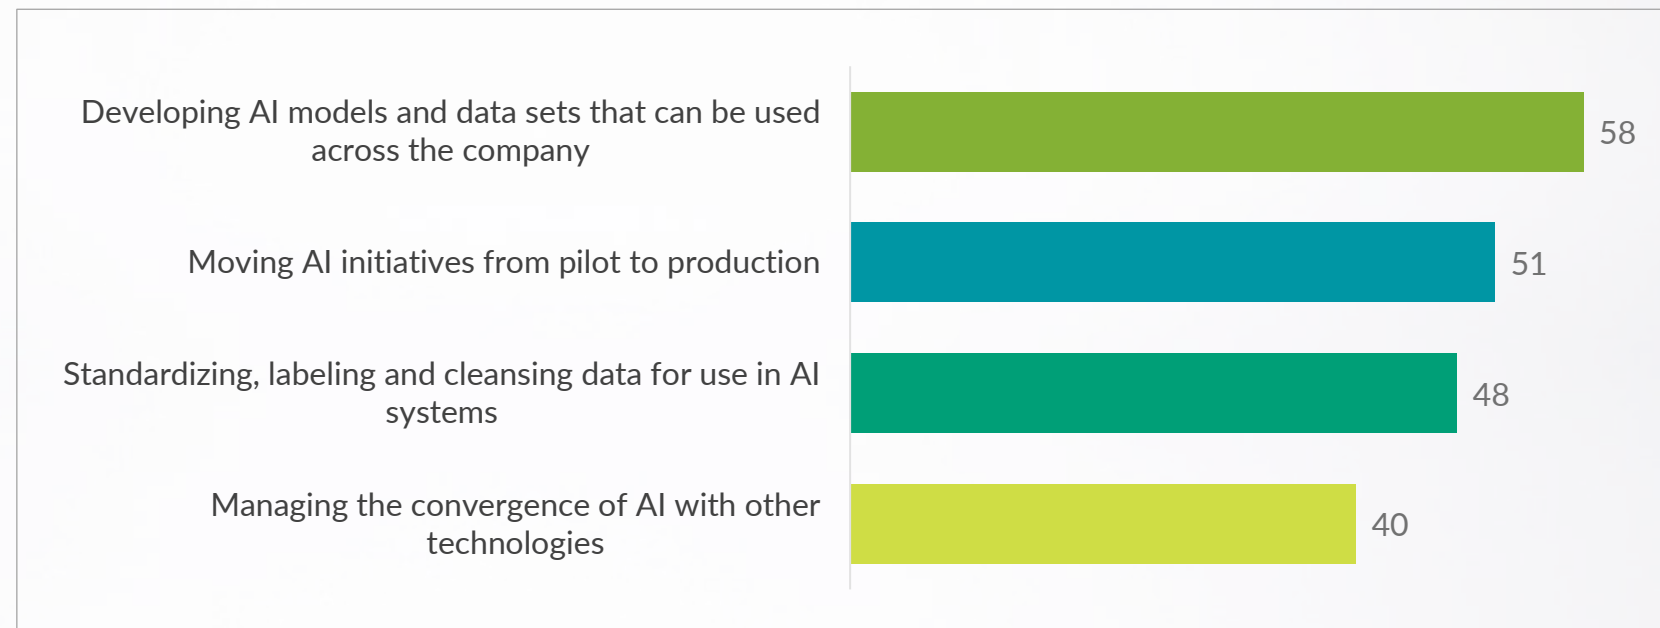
Developing AI models and data sets that can be used across the company 58

Moving AI initiatives from pilot to production 51

Standardizing, labeling and cleansing data for use in AI systems 48

Managing the convergence of AI with other technologies 40